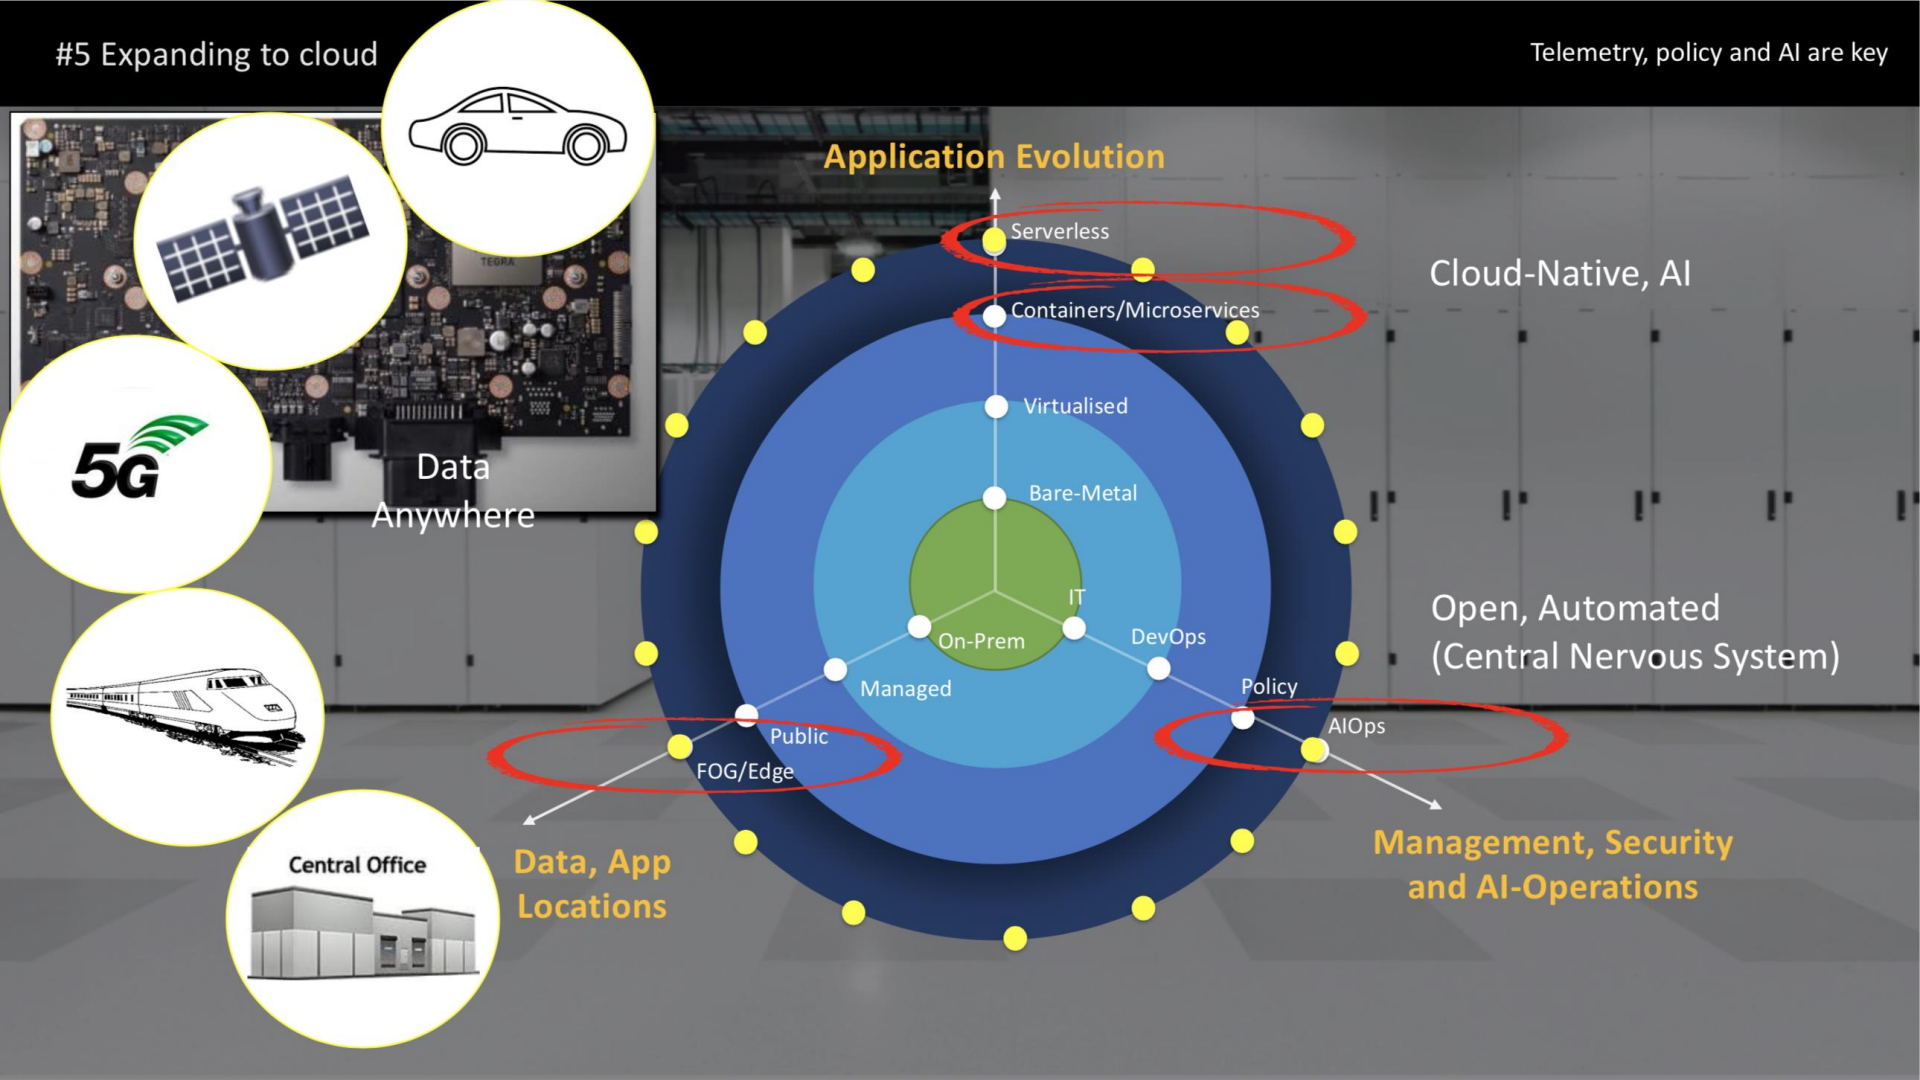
#5 Expanding to cloud

Telemetry, policy and AI are key

TEGRA

5G

Data Anywhere

Central Office

Application Evolution

Serverless

Containers/Microservices

Virtualised

Bare-Metal

IT

On-Prem

DevOps

Managed

Policy

Public

AIOps

FOG/Edge

Cloud-Native, AI

Open, Automated (Central Nervous System)

Data, App Locations

Management, Security and AI-Operations